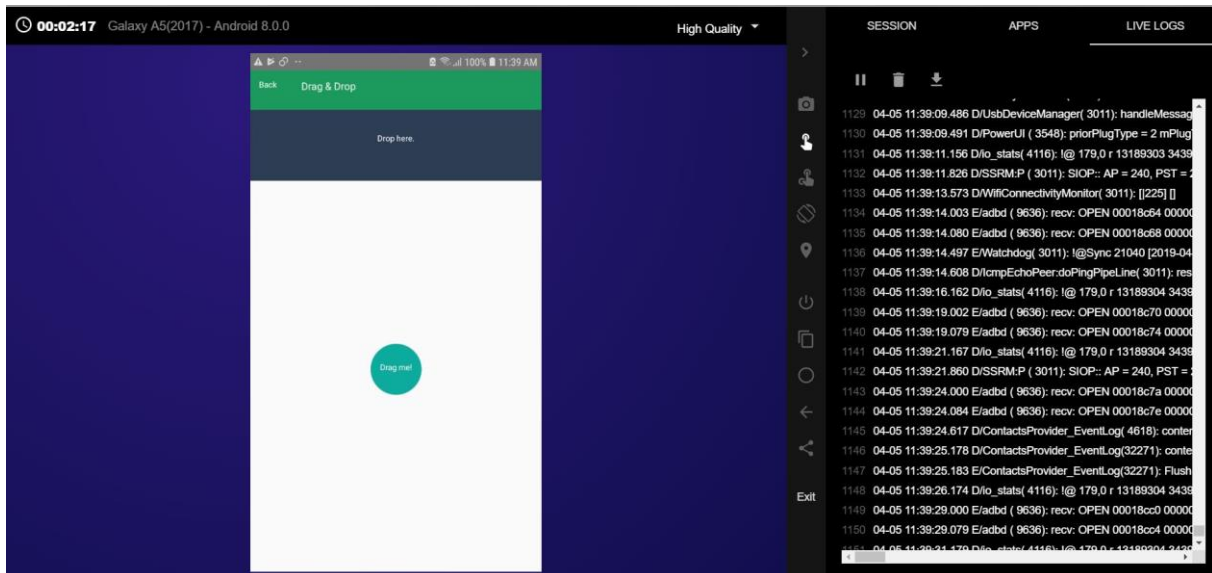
00:02:17 Galaxy A5(2017) - Android 8.0.0

High Quality

100% 11:39 AM

Back Drag & Drop

Drop here.

Drag me!

Exit

SESSION APPS LIVE LOGS

1129 04-05 11:39:09.486 D/UsbDeviceManager( 3011): handleMessag
1130 04-05 11:39:09.491 D/PowerUI ( 3548): priorPlugType = 2 mPlug
1131 04-05 11:39:11.156 D/io_stats( 4116): !@ 179,0 r 13189303 3439
1132 04-05 11:39:11.826 D/SSRM:P ( 3011): SIOP:: AP = 240, PST =
1133 04-05 11:39:13.573 D/WifiConnectivityMonitor( 3011): [|225] []
1134 04-05 11:39:14.003 E/adbd ( 9636): recv: OPEN 00018c64 0000
1135 04-05 11:39:14.080 E/adbd ( 9636): recv: OPEN 00018c68 0000
1136 04-05 11:39:14.497 E/Watchdog( 3011): !@Sync 21040 [2019-04
1137 04-05 11:39:14.608 D/IcmpEchoPeer:doPingPipeLine( 3011): res
1138 04-05 11:39:16.162 D/io_stats( 4116): !@ 179,0 r 13189304 3439
1139 04-05 11:39:19.002 E/adbd ( 9636): recv: OPEN 00018c70 0000
1140 04-05 11:39:19.079 E/adbd ( 9636): recv: OPEN 00018c74 0000
1141 04-05 11:39:21.167 D/io_stats( 4116): !@ 179,0 r 13189304 3439
1142 04-05 11:39:21.860 D/SSRM:P ( 3011): SIOP:: AP = 240, PST =
1143 04-05 11:39:24.000 E/adbd ( 9636): recv: OPEN 00018c7a 0000
1144 04-05 11:39:24.084 E/adbd ( 9636): recv: OPEN 00018c7e 0000
1145 04-05 11:39:24.617 D/ContactsProvider_EventLog( 4618): conter
1146 04-05 11:39:25.178 D/ContactsProvider_EventLog(32271): conte
1147 04-05 11:39:25.183 E/ContactsProvider_EventLog(32271): Flush
1148 04-05 11:39:26.174 D/io_stats( 4116): !@ 179,0 r 13189304 3439
1149 04-05 11:39:29.000 E/adbd ( 9636): recv: OPEN 00018cc0 0000
1150 04-05 11:39:29.079 E/adbd ( 9636): recv: OPEN 00018cc4 0000
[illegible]